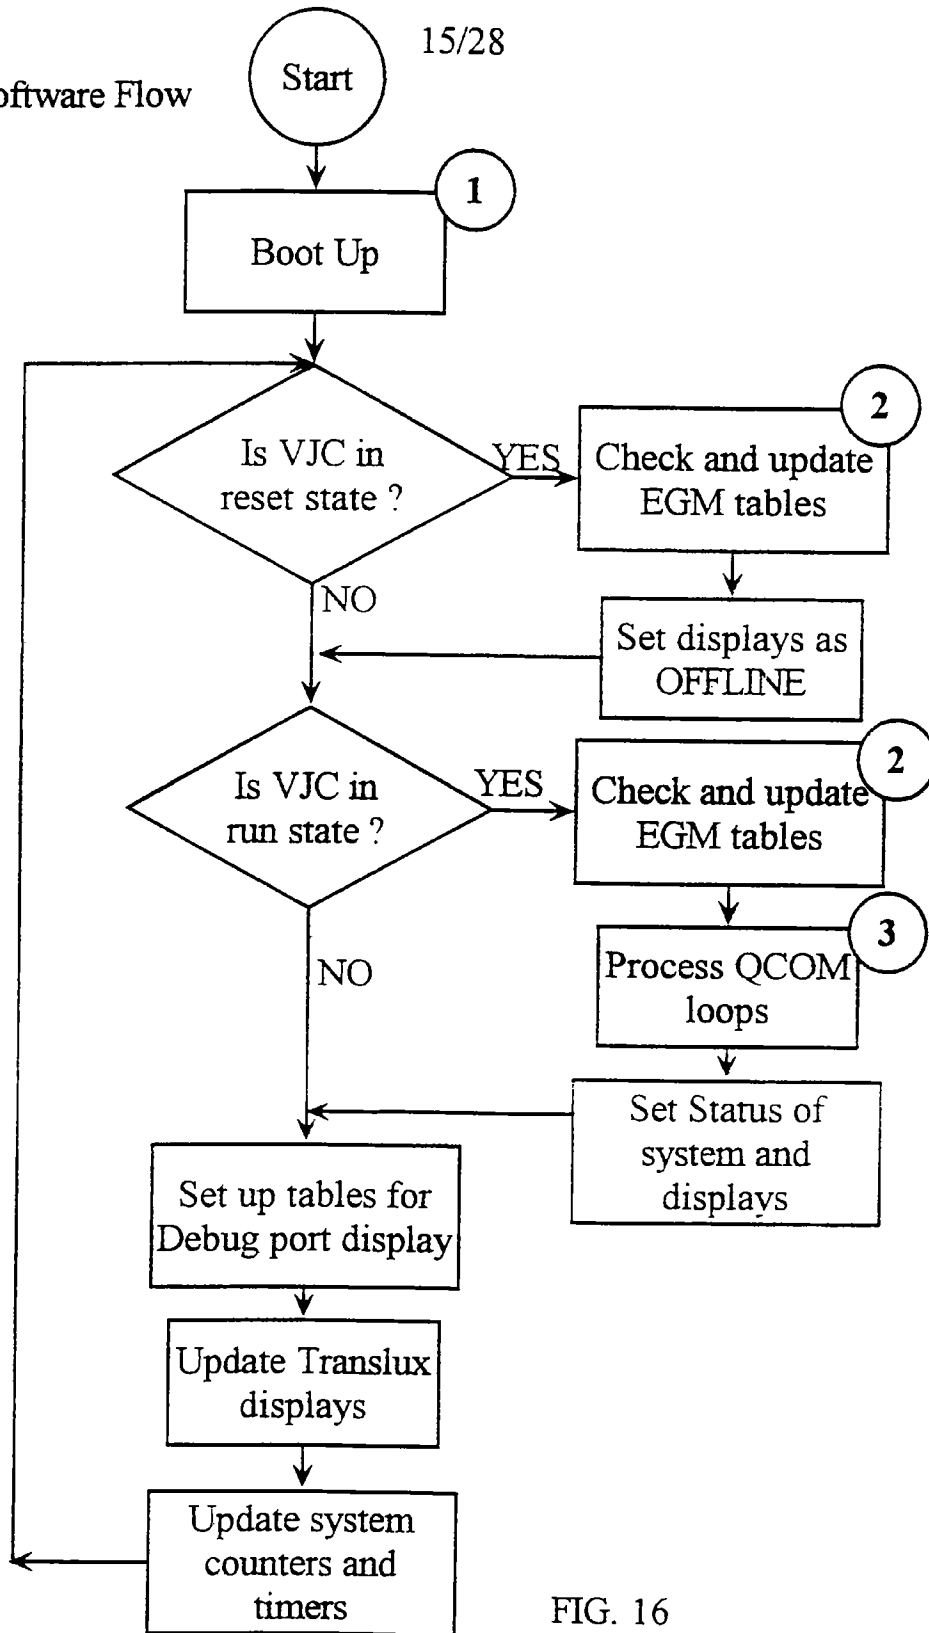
15/28

oftware Flow

Start

1

Boot Up

Is VJC in reset state ?

YES

NO

2

Check and update EGM tables

Set displays as OFFLINE

Is VJC in run state ?

YES

NO

2

Check and update EGM tables

3

Process QCOM loops

Set Status of system and displays

Set up tables for Debug port display

Update Translux displays

Update system counters and timers

FIG. 16